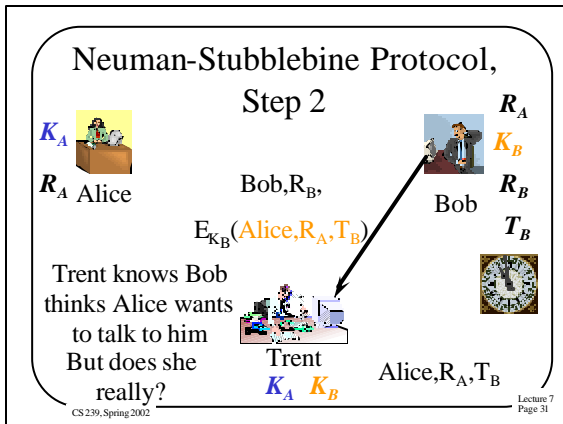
Neuman-Stubblebine Protocol, Step 2

$K_A$

$R_A$ Alice

Bob,$R_B$,

$E_{K_B}$(Alice,$R_A$,$T_B$)

$R_A$

$K_B$

Bob

$R_B$

$T_B$

Trent knows Bob thinks Alice wants to talk to him But does she really?

Trent

$K_A$ $K_B$

Alice,$R_A$,$T_B$

CS 239, Spring 2002

Lecture 7
Page 31